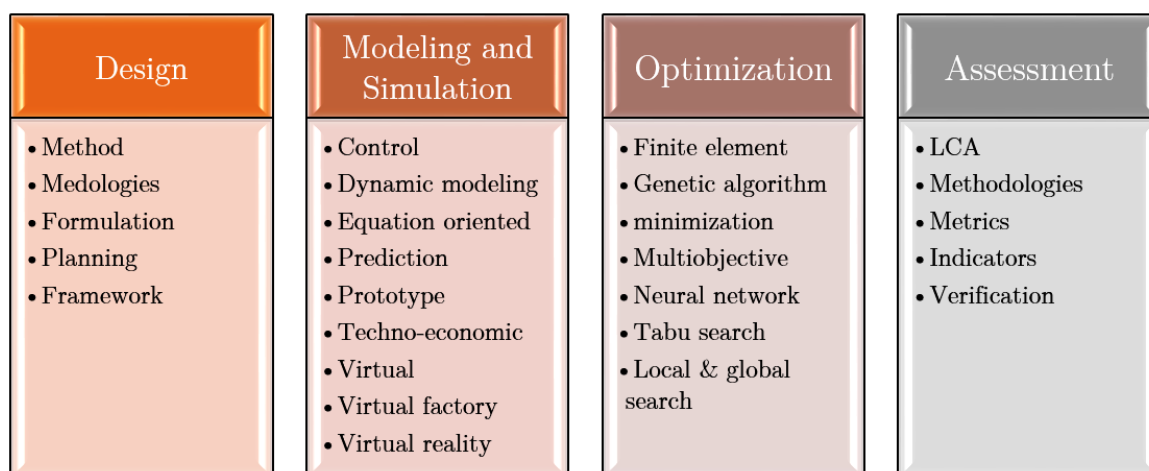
Design

• Method
• Medologies
• Formulation
• Planning
• Framework

Modeling and Simulation

• Control
• Dynamic modeling
• Equation oriented
• Prediction
• Prototype
• Techno-economic
• Virtual
• Virtual factory
• Virtual reality

Optimization

• Finite element
• Genetic algorithm
• minimization
• Multiobjective
• Neural network
• Tabu search
• Local & global search

Assessment

• LCA
• Methodologies
• Metrics
• Indicators
• Verification